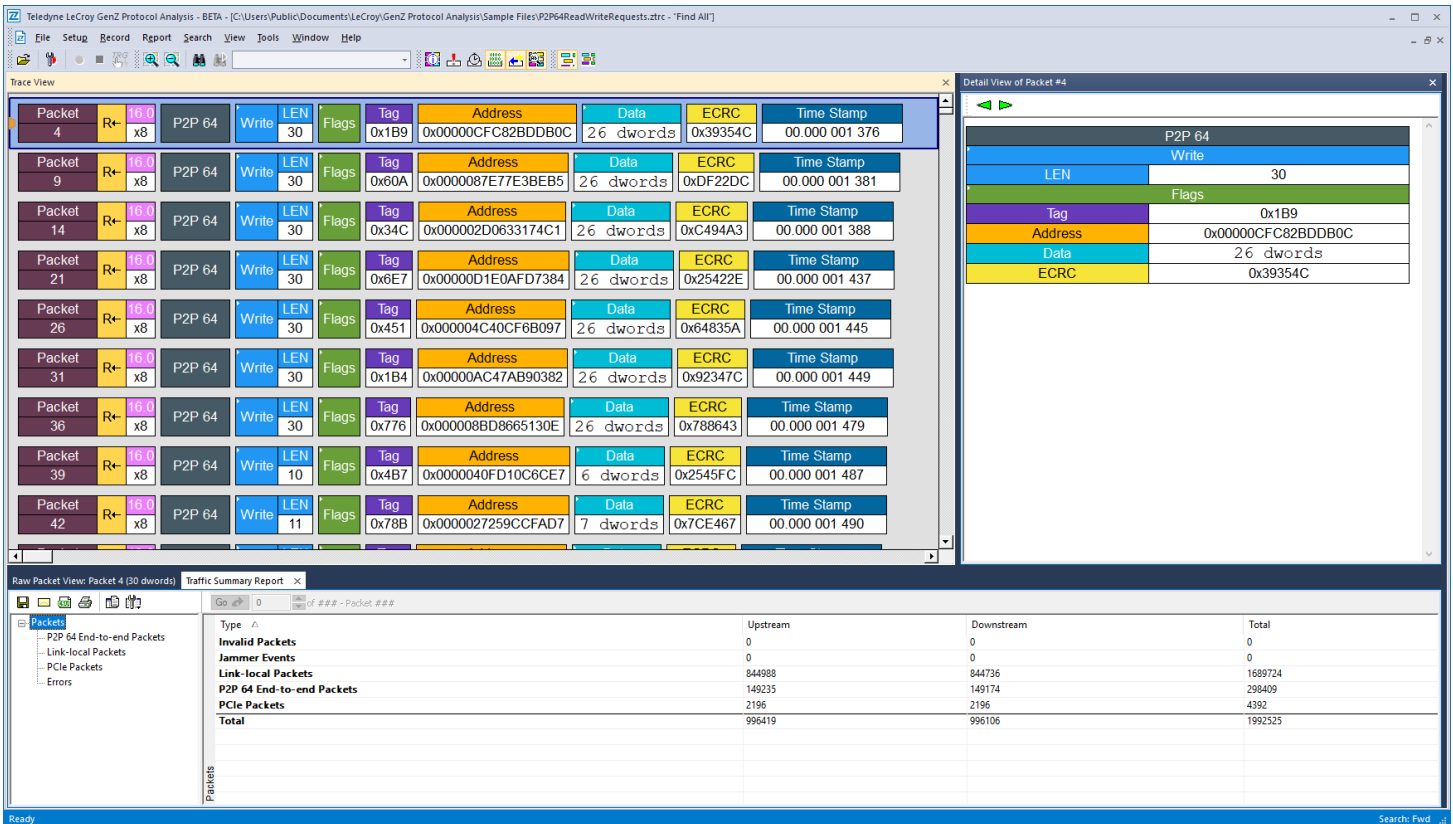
Teledyne LeCroy GenZ Protocol Analysis - BETA - [C:\Users\Public\Documents\LeCroy\GenZ Protocol Analysis\Sample Files\P2P64ReadWriteRequests.ztrc - "Find All"]

File Setup Record Report Search View Tools Window Help

Trace View

| Packet | | 16.0 | | | | | | | | | |
|---|---|---|---|---|---|---|---|---|---|---|---|
| Packet 4 | R← | 16.0 x8 | P2P 64 | Write | LEN 30 | Flags | Tag 0x1B9 | Address 0x00000CFC82BDDB0C | Data 26 dwords | ECRC 0x39354C | Time Stamp 00.000 001 376 |
| Packet 9 | R← | 16.0 x8 | P2P 64 | Write | LEN 30 | Flags | Tag 0x60A | Address 0x0000087E77E3BEB5 | Data 26 dwords | ECRC 0xDF22DC | Time Stamp 00.000 001 381 |
| Packet 14 | R← | 16.0 x8 | P2P 64 | Write | LEN 30 | Flags | Tag 0x34C | Address 0x000002D0633174C1 | Data 26 dwords | ECRC 0xC494A3 | Time Stamp 00.000 001 388 |
| Packet 21 | R← | 16.0 x8 | P2P 64 | Write | LEN 30 | Flags | Tag 0x6E7 | Address 0x00000D1E0AFD7384 | Data 26 dwords | ECRC 0x25422E | Time Stamp 00.000 001 437 |
| Packet 26 | R← | 16.0 x8 | P2P 64 | Write | LEN 30 | Flags | Tag 0x451 | Address 0x000004C40CF6B097 | Data 26 dwords | ECRC 0x64835A | Time Stamp 00.000 001 445 |
| Packet 31 | R← | 16.0 x8 | P2P 64 | Write | LEN 30 | Flags | Tag 0x1B4 | Address 0x00000AC47AB90382 | Data 26 dwords | ECRC 0x92347C | Time Stamp 00.000 001 449 |
| Packet 36 | R← | 16.0 x8 | P2P 64 | Write | LEN 30 | Flags | Tag 0x776 | Address 0x000008BD8665130E | Data 26 dwords | ECRC 0x788643 | Time Stamp 00.000 001 479 |
| Packet 39 | R← | 16.0 x8 | P2P 64 | Write | LEN 10 | Flags | Tag 0x4B7 | Address 0x0000040FD10C6CE7 | Data 6 dwords | ECRC 0x2545FC | Time Stamp 00.000 001 487 |
| Packet 42 | R← | 16.0 x8 | P2P 64 | Write | LEN 11 | Flags | Tag 0x78B | Address 0x0000027259CCFAD7 | Data 7 dwords | ECRC 0x7CE467 | Time Stamp 00.000 001 490 |

Detail View of Packet #4

| P2P 64 | |
|---|---|
| Write | |
| LEN | 30 |
| Flags | |
| Tag | 0x1B9 |
| Address | 0x00000CFC82BDDB0C |
| Data | 26 dwords |
| ECRC | 0x39354C |

Raw Packet View: Packet 4 (30 dwords) Traffic Summary Report

Packets
P2P 64 End-to-end Packets
Link-local Packets
PCIe Packets
Errors

Go 0 of ### - Packet ###

| Type | Upstream | Downstream | Total |
|---|---|---|---|
| Invalid Packets | 0 | 0 | 0 |
| Jammer Events | 0 | 0 | 0 |
| Link-local Packets | 844988 | 844736 | 1689724 |
| P2P 64 End-to-end Packets | 149235 | 149174 | 298409 |
| PCIe Packets | 2196 | 2196 | 4392 |
| Total | 996419 | 996106 | 1992525 |

Packets

Ready
Search: Fwd